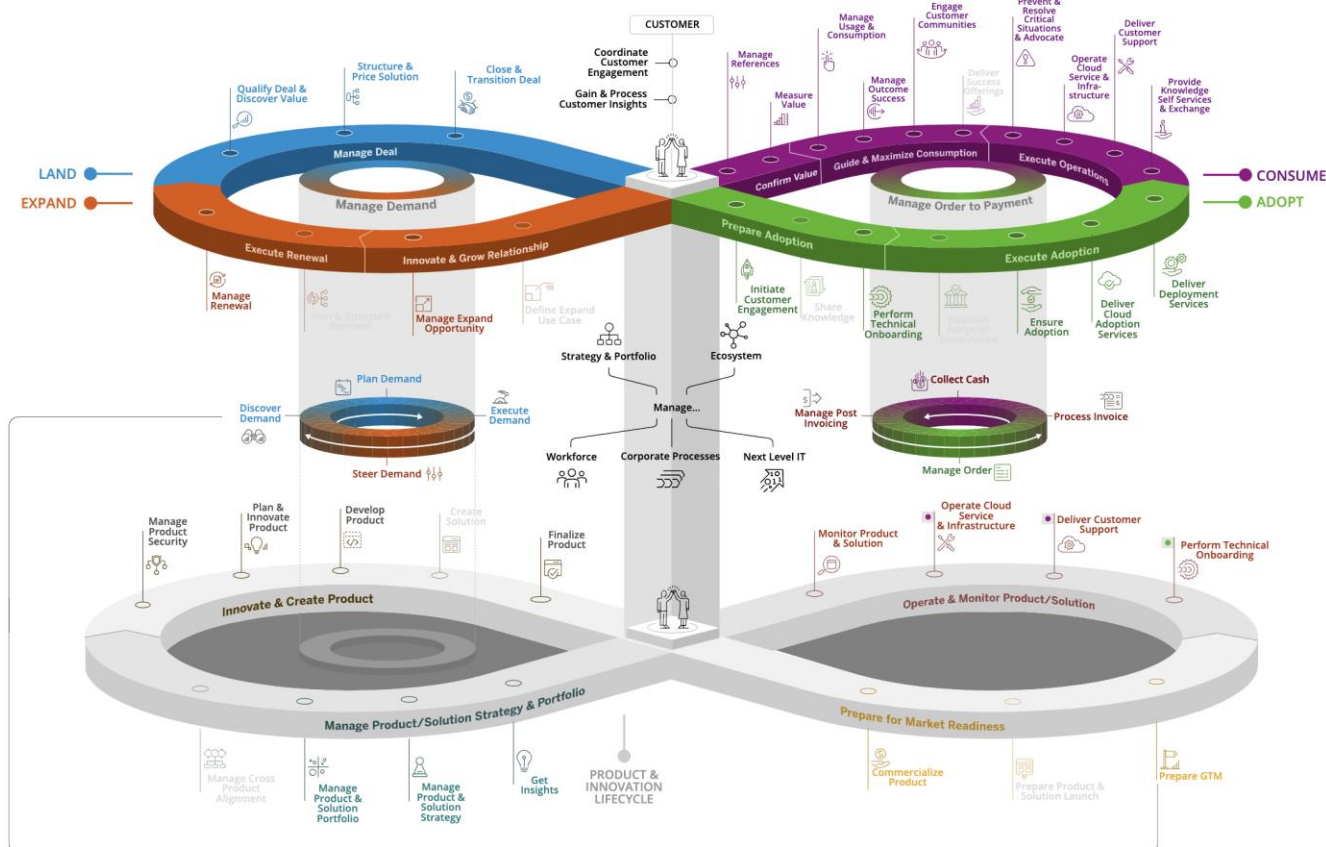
CUSTOMER

Coordinate Customer Engagement

Gain & Process Customer Insights

Qualify Deal & Discover Value

Structure & Price Solution

Close & Transition Deal

Manage References

Measure Value

Manage Usage & Consumption

Manage Outcome Success

Engage Customer Communities

Deliver Success Offerings

Prevent & Resolve Critical Situations & Advocate

Operate Cloud Service & Infra-structure

Deliver Customer Support

Provide Knowledge Self Services & Exchange

LAND

EXPAND

CONSUME

ADOPT

Manage Deal

Manage Demand

Execute Renewal

Innovate & Grow Relationship

Confirm Value

Guide & Maximize Consumption

Execute Operations

Manage Order to Payment

Prepare Adoption

Execute Adoption

Manage Renewal

Plan & Structure Renewal

Manage Expand Opportunity

Define Expand Use Case

Initiate Customer Engagement

Share Knowledge

Perform Technical Onboarding

Establish Adoption Governance

Ensure Adoption

Deliver Cloud Adoption Services

Deliver Deployment Services

Strategy & Portfolio

Ecosystem

Manage...

Workforce

Corporate Processes

Next Level IT

Plan Demand

Discover Demand

Execute Demand

Steer Demand

Collect Cash

Manage Post Invoicing

Process Invoice

Manage Order

Manage Product Security

Plan & Innovate Product

Develop Product

Create Solution

Finalize Product

Monitor Product & Solution

Operate Cloud Service & Infrastructure

Deliver Customer Support

Perform Technical Onboarding

Innovate & Create Product

Operate & Monitor Product/Solution

Manage Product/Solution Strategy & Portfolio

Prepare for Market Readiness

Manage Cross Product Alignment

Manage Product & Solution Portfolio

Manage Product & Solution Strategy

Get Insights

PRODUCT & INNOVATION LIFECYCLE

Commercialize Product

Prepare Product & Solution Launch

Prepare GTM